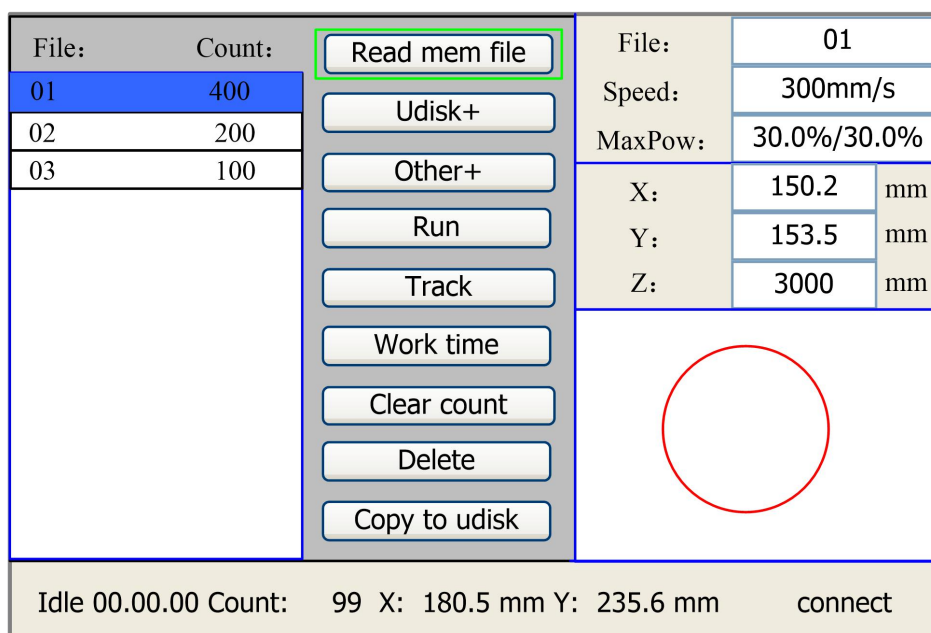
| File: | Count: |
|---|---|
| 01 | 400 |
| 02 | 200 |
| 03 | 100 |

Read mem file
Udisk+
Other+
Run
Track
Work time
Clear count
Delete
Copy to udisk

| | | |
|---|---|---|
| File: | 01 | |
| Speed: | 300mm/s | |
| MaxPow: | 30.0%/30.0% | |
| X: | 150.2 | mm |
| Y: | 153.5 | mm |
| Z: | 3000 | mm |

Idle 00.00.00 Count: 99 X: 180.5 mm Y: 235.6 mm connect